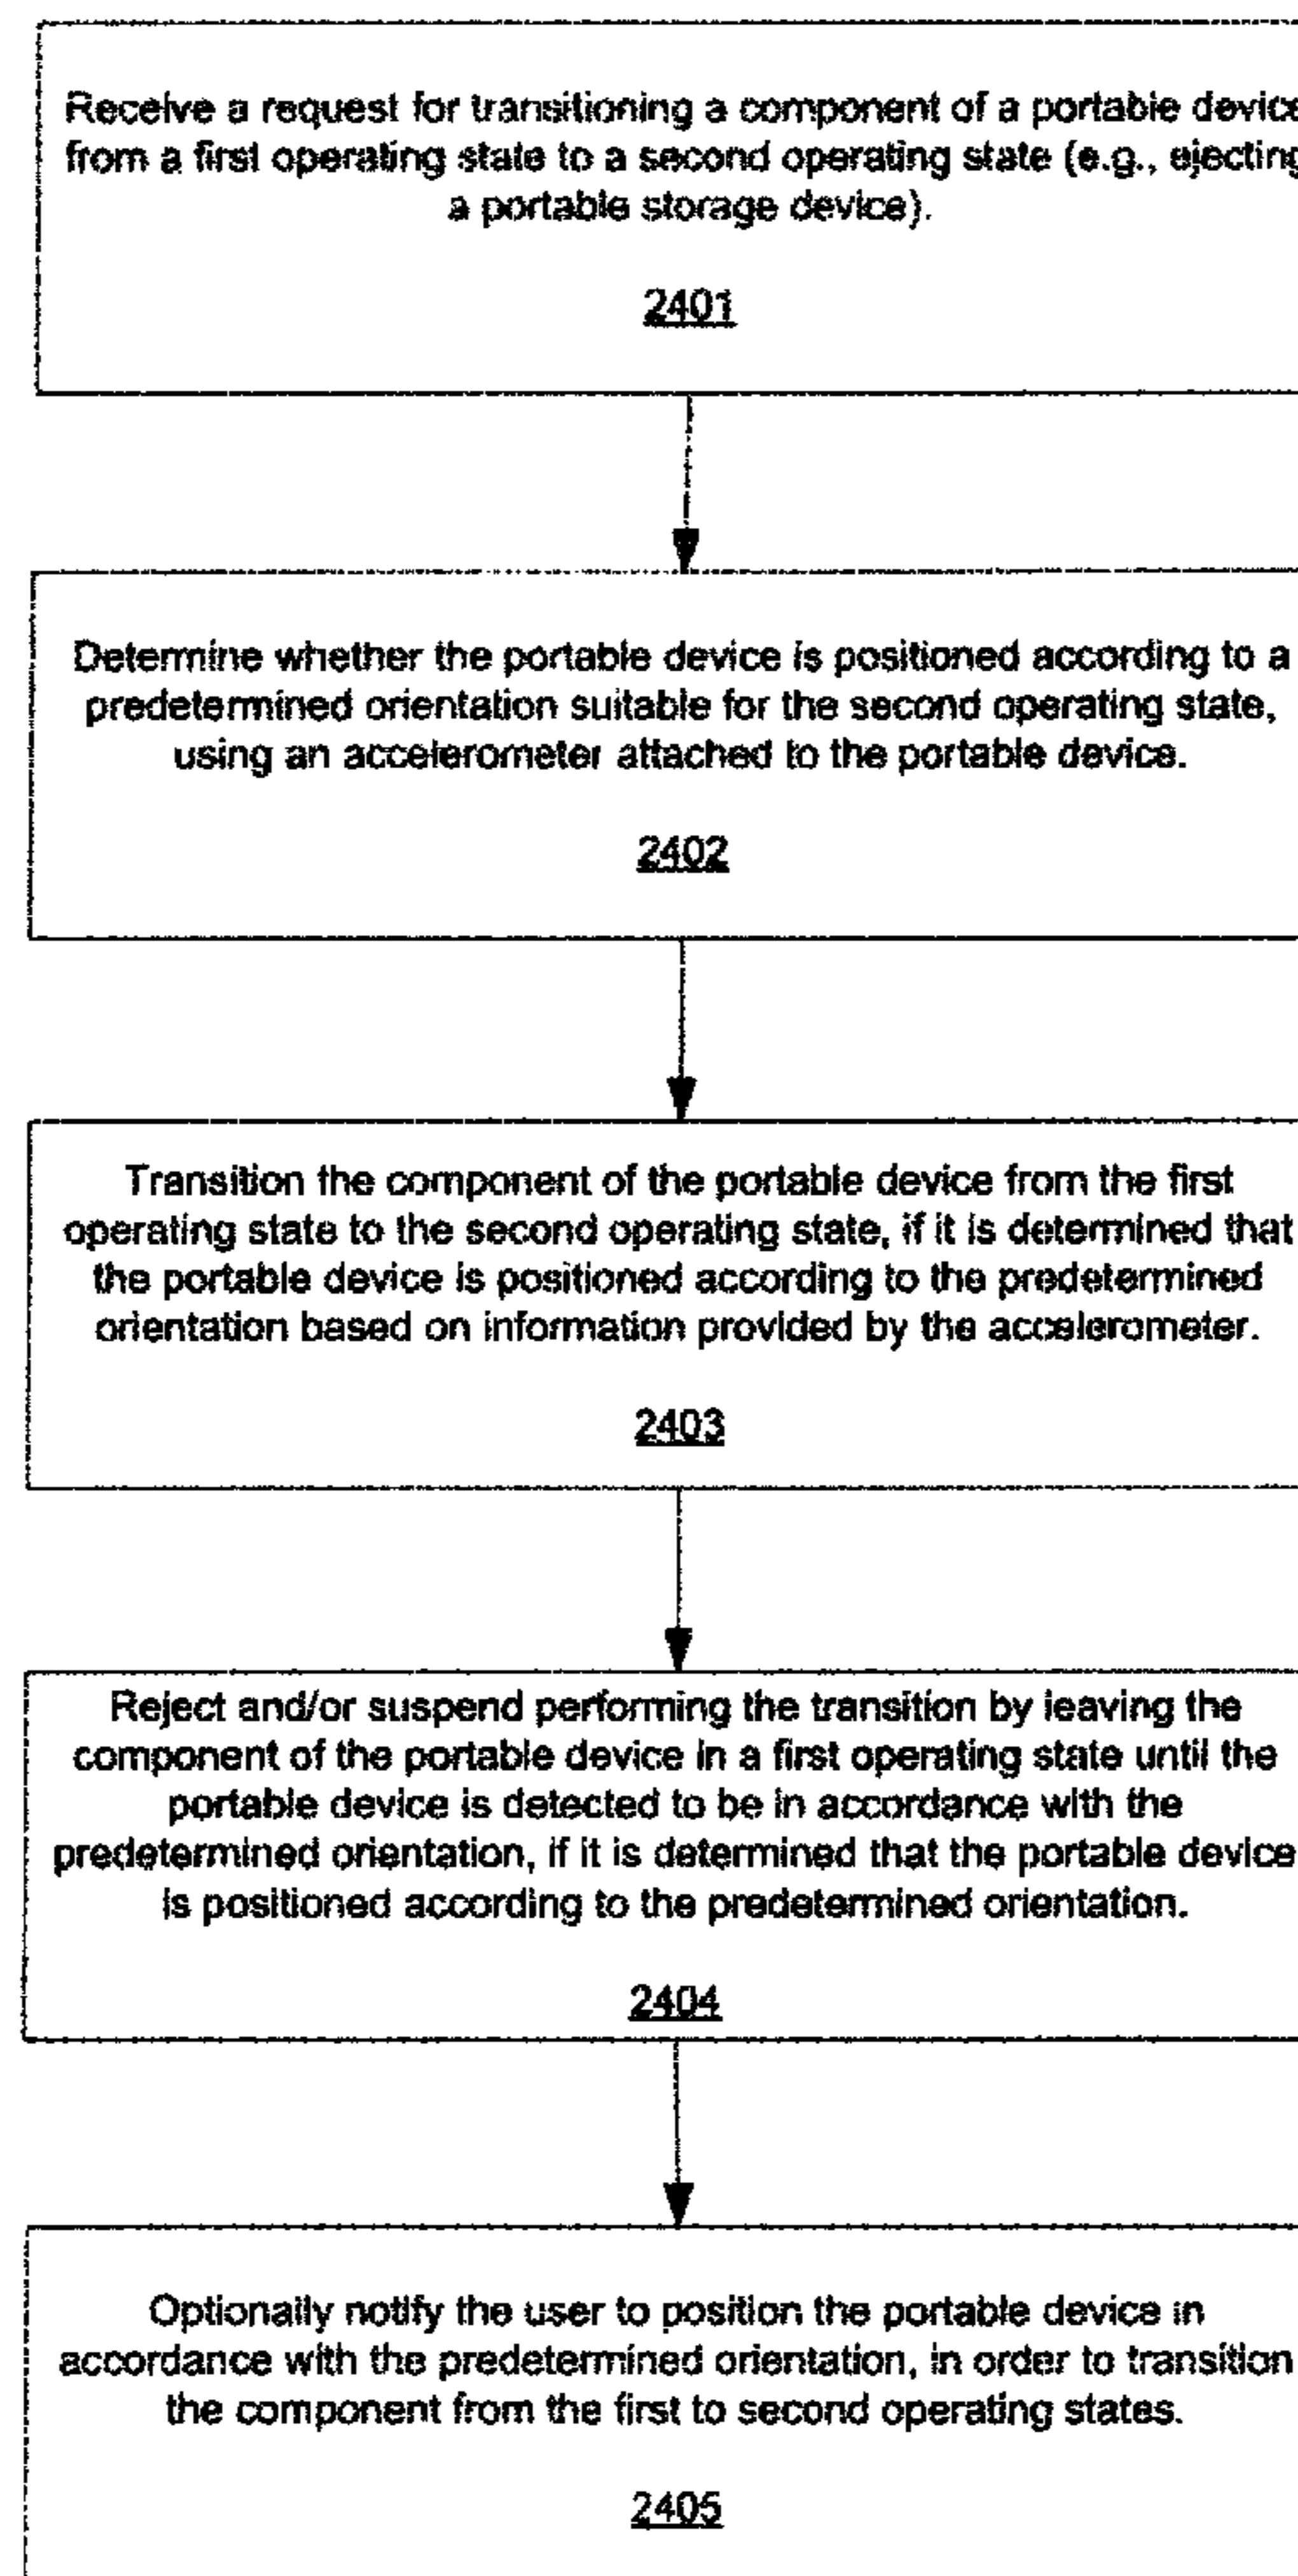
Receive a request for transitioning a component of a portable devic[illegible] from a first operating state to a second operating state (e.g., ejectin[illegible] a portable storage device).

2401

Determine whether the portable device is positioned according to a predetermined orientation suitable for the second operating state, using an accelerometer attached to the portable device.

2402

Transition the component of the portable device from the first operating state to the second operating state, if it is determined that the portable device is positioned according to the predetermined orientation based on information provided by the accelerometer.

2403

Reject and/or suspend performing the transition by leaving the component of the portable device in a first operating state until the portable device is detected to be in accordance with the predetermined orientation, if it is determined that the portable device is positioned according to the predetermined orientation.

2404

Optionally notify the user to position the portable device in accordance with the predetermined orientation, in order to transition the component from the first to second operating states.

2405